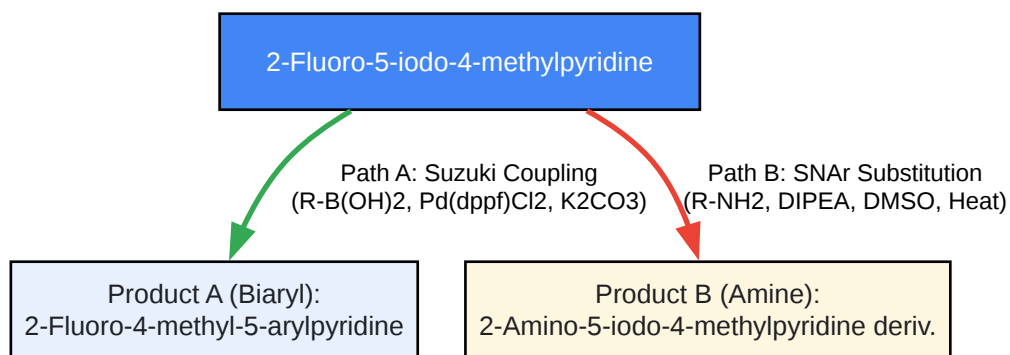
2-Fluoro-5-iodo-4-methylpyridine

Path A: Suzuki Coupling
(R-B(OH)2, Pd(dppf)Cl2, K2CO3)

Path B: SNAr Substitution
(R-NH2, DIPEA, DMSO, Heat)

Product A (Biaryl):
2-Fluoro-4-methyl-5-arylpyridine

Product B (Amine):
2-Amino-5-iodo-4-methylpyridine deriv.